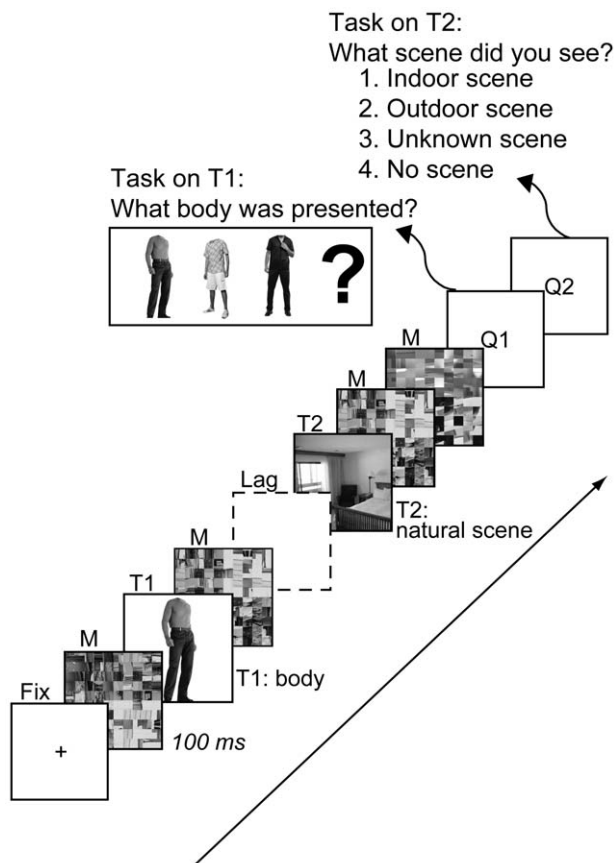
Task on T2:
What scene did you see?
1. Indoor scene
2. Outdoor scene
3. Unknown scene
4. No scene

Task on T1:
What body was presented?

?

Q2
Q1
M
M
T2
Lag
T2:
natural scene
M
T1
M
T1: body
Fix
+
100 ms